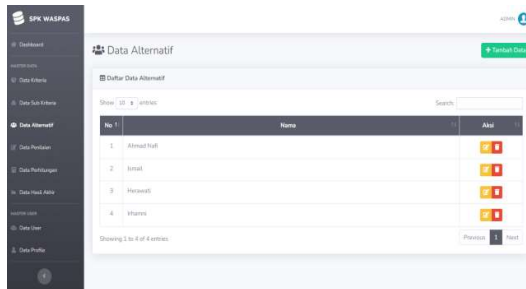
SPK WASPAS

ADMIN

Dashboard

MASTER DATA

Data Kriteria

Data Sub Kriteria

Data Alternatif

Data Penilaian

Data Perhitungan

Data Hasil Akhir

MASTER USER

Data User

Data Profile

Data Alternatif

+ Tambah Data

Daftar Data Alternatif

Show 10 entries

Search:

| No | Nama | Aksi |
|---|---|---|
| 1 | Ahmad Nafi | |
| 2 | Ismail | |
| 3 | Herawati | |
| 4 | Irhamni | |

Showing 1 to 4 of 4 entries

Previous 1 Next